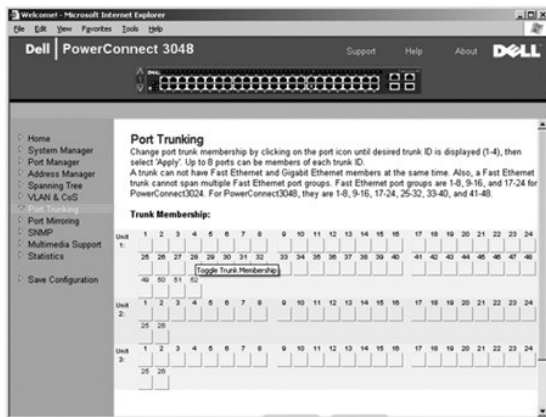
Welcome! - Microsoft Internet Explorer
File Edit View Favorites Tools Help

Dell | PowerConnect 3048
Support Help About DELL

Home
System Manager
Port Manager
Address Manager
Spanning Tree
VLAN & CoS
Port Trunking
Port Mirroring
SNMP
Multimedia Support
Statistics

Save Configuration

Port Trunking
Change port trunk membership by clicking on the port icon until desired trunk ID is displayed (1-4), then select 'Apply'. Up to 8 ports can be members of each trunk ID.
A trunk can not have Fast Ethernet and Gigabit Ethernet members at the same time. Also, a Fast Ethernet trunk cannot span multiple Fast Ethernet port groups. Fast Ethernet port groups are 1-8, 9-16, and 17-24 for PowerConnect3024. For PowerConnect3048, they are 1-8, 9-16, 17-24, 25-32, 33-40, and 41-48.

Trunk Membership:

Unit 1: 1 2 3 4 5 6 7 8 9 10 11 12 13 14 15 16 17 18 19 20 21 22 23 24
25 26 27 28 29 30 31 32 33 34 35 36 37 38 39 40 41 42 43 44 45 46 47 48
Toggle Trunk Membership
49 50 51 52

Unit 2: 1 2 3 4 5 6 7 8 9 10 11 12 13 14 15 16 17 18 19 20 21 22 23 24
25 26

Unit 3: 1 2 3 4 5 6 7 8 9 10 11 12 13 14 15 16 17 18 19 20 21 22 23 24
25 26